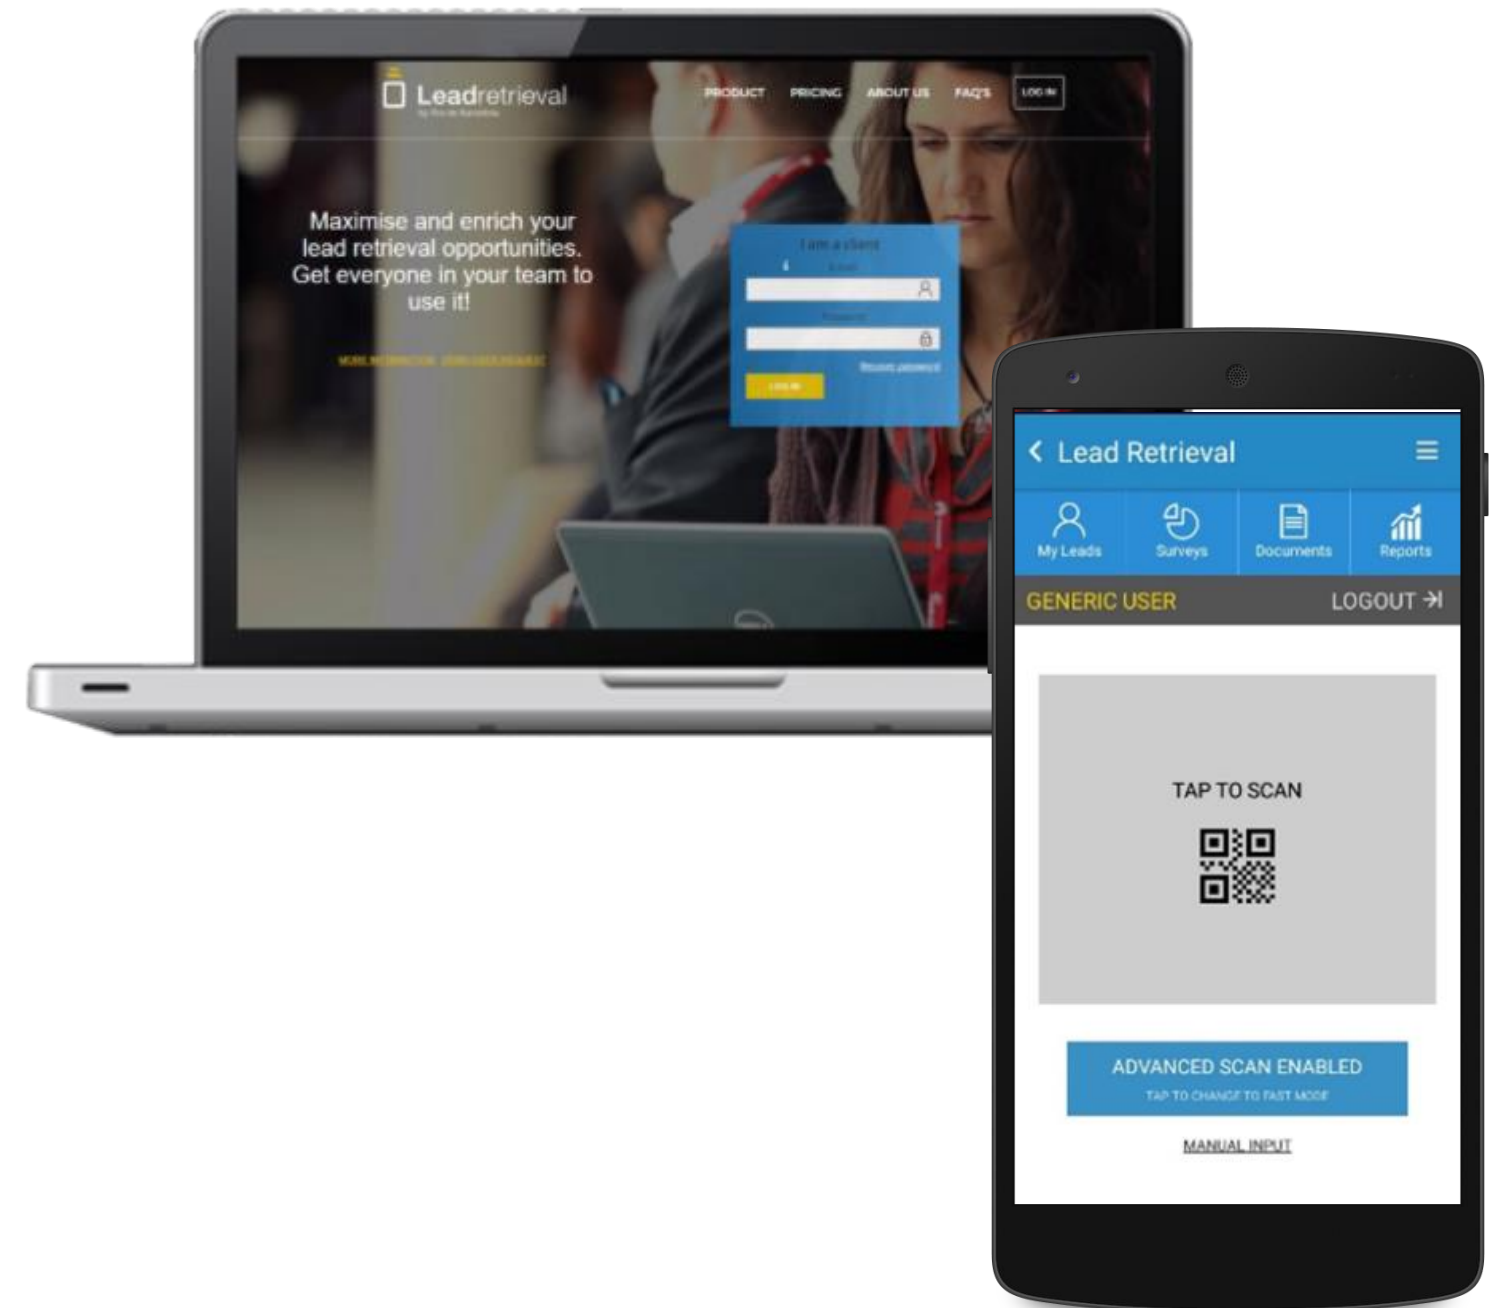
Leadretrieval
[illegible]

PRODUCT PRICING ABOUT US FAQ'S LOG IN

Maximise and enrich your lead retrieval opportunities. Get everyone in your team to use it!

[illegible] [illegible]

I am a client
E-mail
Password
Request password
LOG IN

Lead Retrieval

My Leads
Surveys
Documents
Reports

GENERIC USER
LOGOUT

TAP TO SCAN

ADVANCED SCAN ENABLED
TAP TO CHANGE TO FAST MODE

MANUAL INPUT